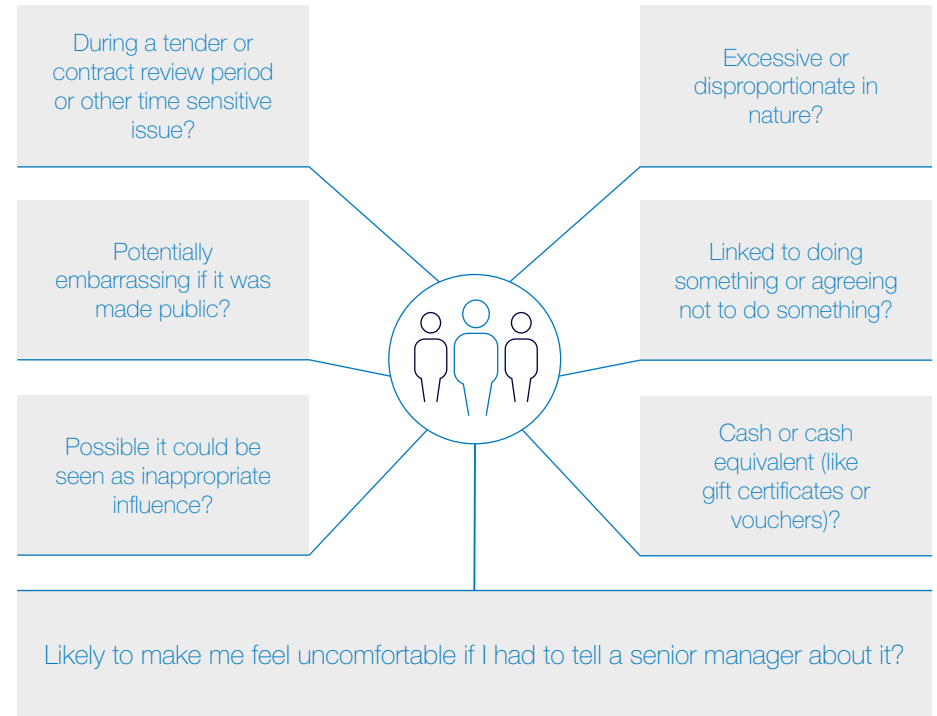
During a tender or contract review period or other time sensitive issue?

Excessive or disproportionate in nature?

Potentially embarrassing if it was made public?

Linked to doing something or agreeing not to do something?

Possible it could be seen as inappropriate influence?

Cash or cash equivalent (like gift certificates or vouchers)?

Likely to make me feel uncomfortable if I had to tell a senior manager about it?